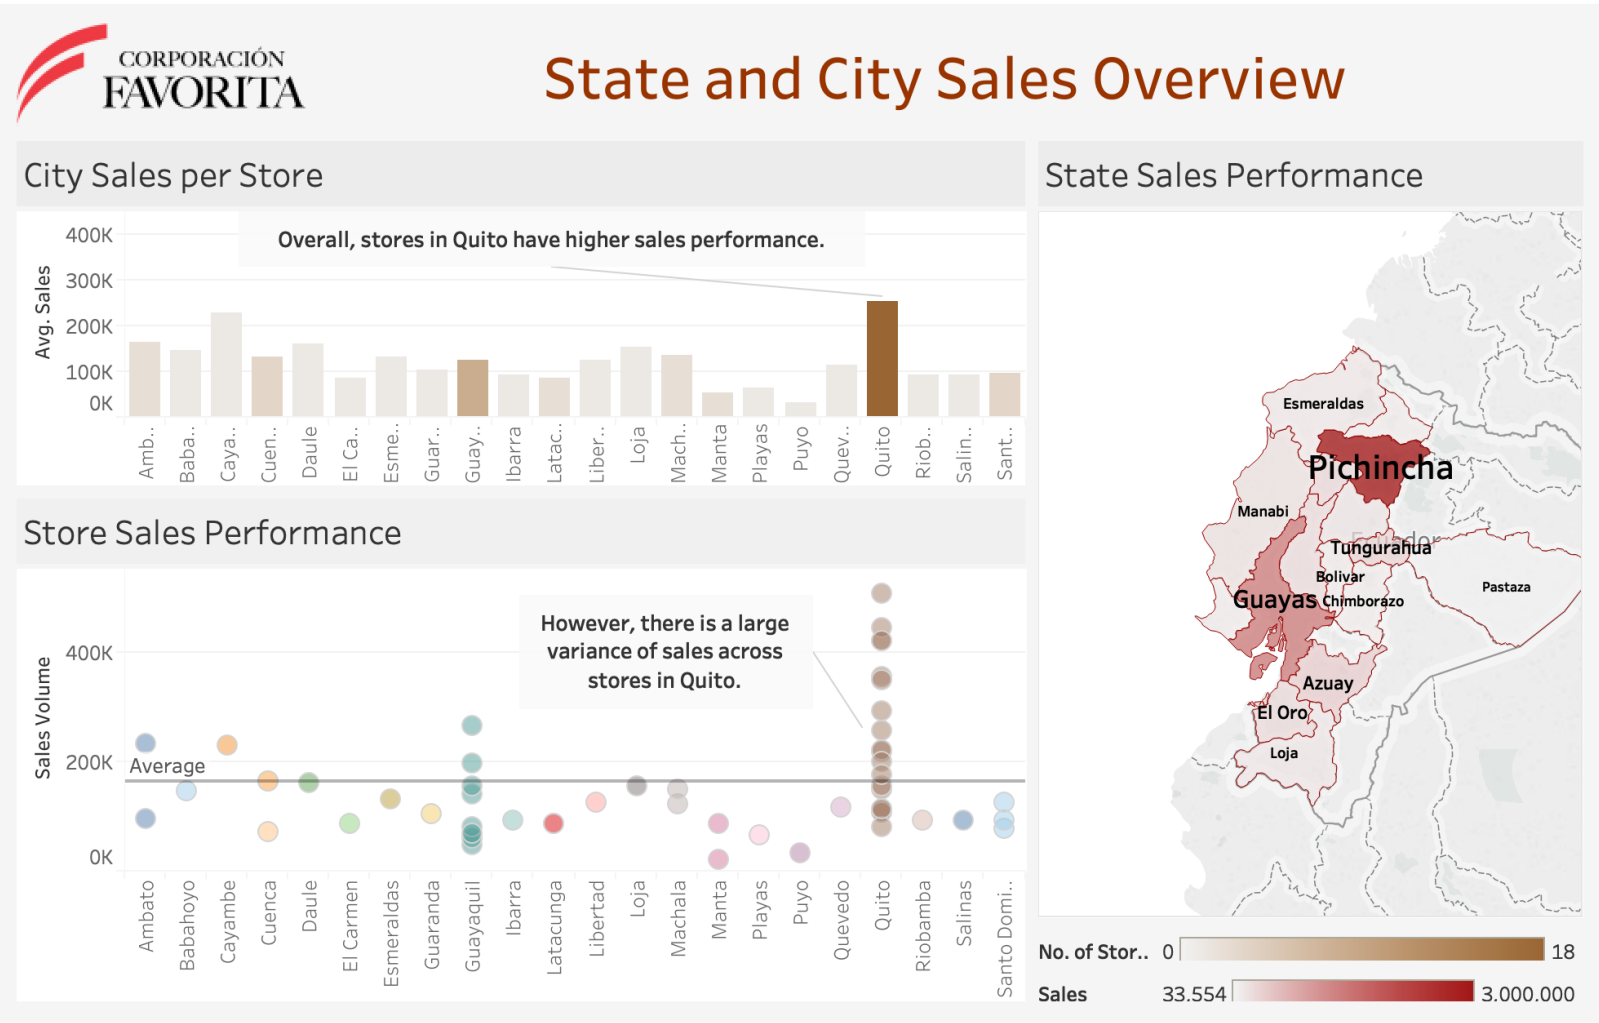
CORPORACIÓN FAVORITA

State and City Sales Overview

City Sales per Store

Overall, stores in Quito have higher sales performance.

Avg. Sales
400K
300K
200K
100K
0K

Amb.. Baba.. Caya.. Cuen.. Daule El Ca.. Esme.. Guar.. Guay.. Ibarra Latac.. Liber.. Loja Mach.. Manta Playas Puyo Quev.. Quito Riob.. Salin.. Sant..

State Sales Performance

Esmeraldas
Pichincha
Manabi
Ecuador
Tungurahua
Bolivar
Pastaza
Guayas
Chimborazo
Azuay
El Oro
Loja

Store Sales Performance

However, there is a large variance of sales across stores in Quito.

Sales Volume
400K
200K
Average
0K

Ambato Babahoyo Cayambe Cuenca Daule El Carmen Esmeraldas Guaranda Guayaquil Ibarra Latacunga Libertad Loja Machala Manta Playas Puyo Quevedo Quito Riobamba Salinas Santo Domi..

No. of Stor.. 0 18
Sales 33.554 3.000.000